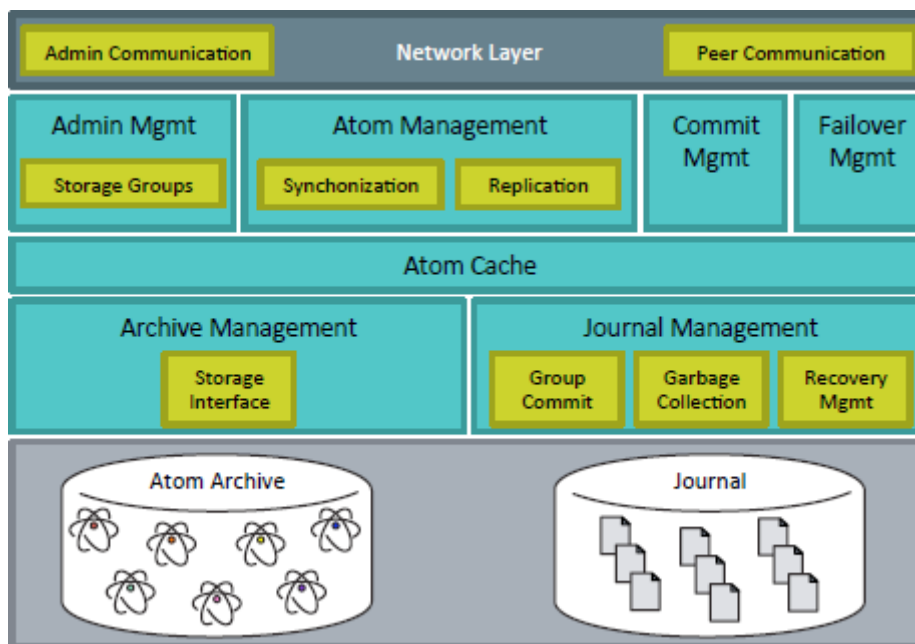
Admin Communication

Network Layer

Peer Communication

Admin Mgmt

Storage Groups

Atom Management

Synchonization

Replication

Commit Mgmt

Failover Mgmt

Atom Cache

Archive Management

Storage Interface

Journal Management

Group Commit

Garbage Collection

Recovery Mgmt

Atom Archive

Journal